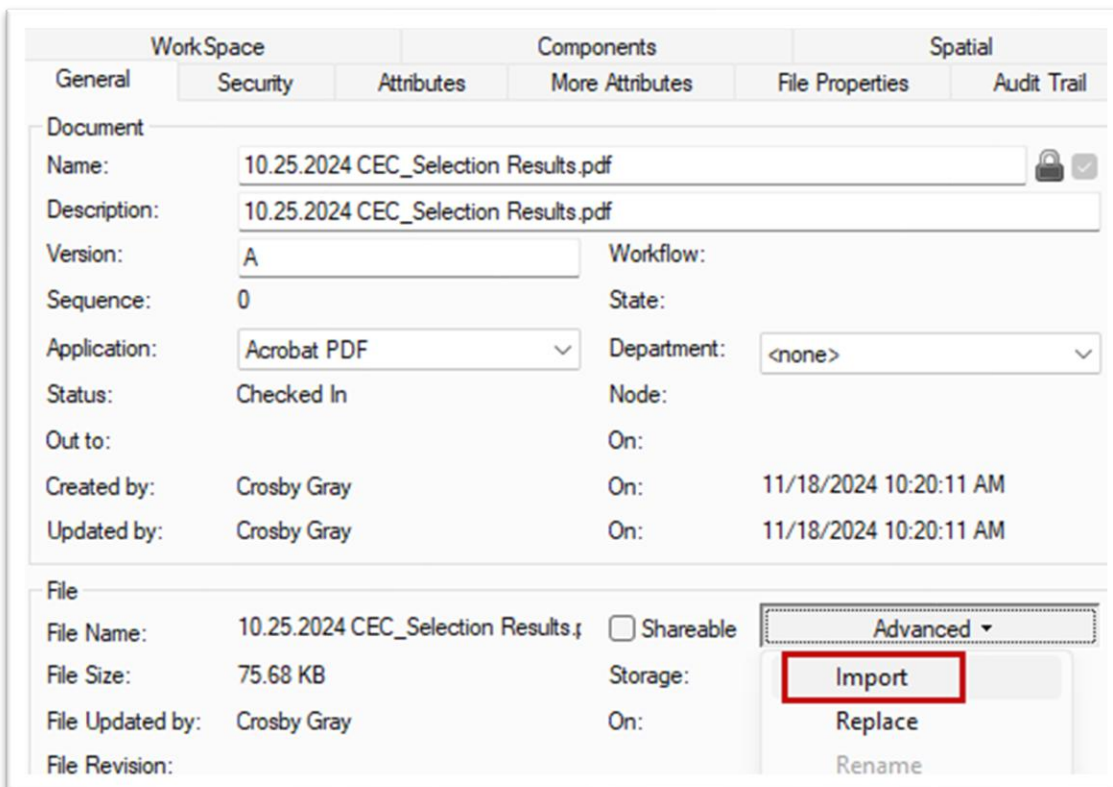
WorkSpace | Components | Spatial
General | Security | Attributes | More Attributes | File Properties | Audit Trail

Document
Name: 10.25.2024 CEC_Selection Results.pdf
Description: 10.25.2024 CEC_Selection Results.pdf
Version: A
Workflow:
Sequence: 0
State:
Application: Acrobat PDF
Department: <none>
Status: Checked In
Node:
Out to:
On:
Created by: Crosby Gray
On: 11/18/2024 10:20:11 AM
Updated by: Crosby Gray
On: 11/18/2024 10:20:11 AM

File
File Name: 10.25.2024 CEC_Selection Results.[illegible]
Shareable
Advanced
File Size: 75.68 KB
Storage:
Import
File Updated by: Crosby Gray
On:
Replace
File Revision:
Rename